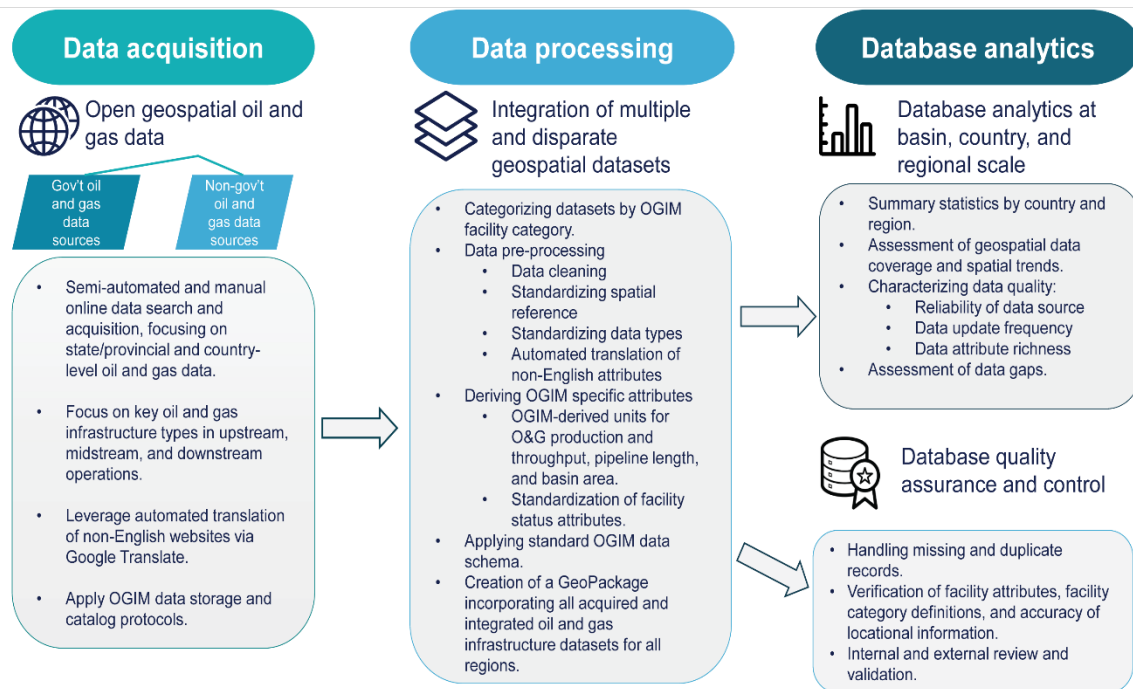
Data acquisition

Open geospatial oil and gas data

Gov't oil and gas data sources

Non-gov't oil and gas data sources

- Semi-automated and manual online data search and acquisition, focusing on state/provincial and country-level oil and gas data.

- Focus on key oil and gas infrastructure types in upstream, midstream, and downstream operations.

- Leverage automated translation of non-English websites via Google Translate.

- Apply OGIM data storage and catalog protocols.

Data processing

Integration of multiple and disparate geospatial datasets

- Categorizing datasets by OGIM facility category.
- Data pre-processing
  - Data cleaning
  - Standardizing spatial reference
  - Standardizing data types
  - Automated translation of non-English attributes
- Deriving OGIM specific attributes
  - OGIM-derived units for O&G production and throughput, pipeline length, and basin area.
  - Standardization of facility status attributes.
- Applying standard OGIM data schema.
- Creation of a GeoPackage incorporating all acquired and integrated oil and gas infrastructure datasets for all regions.

Database analytics

Database analytics at basin, country, and regional scale

- Summary statistics by country and region.
- Assessment of geospatial data coverage and spatial trends.
- Characterizing data quality:
  - Reliability of data source
  - Data update frequency
  - Data attribute richness
- Assessment of data gaps.

Database quality assurance and control

- Handling missing and duplicate records.
- Verification of facility attributes, facility category definitions, and accuracy of locational information.
- Internal and external review and validation.